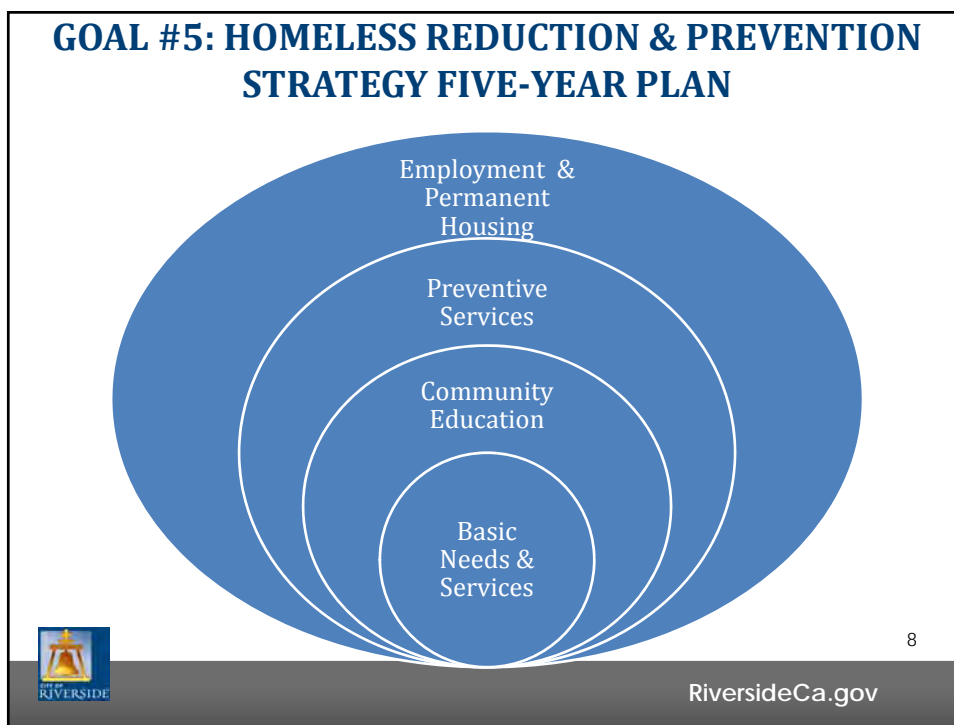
GOAL #5: HOMELESS REDUCTION & PREVENTION STRATEGY FIVE-YEAR PLAN

Employment & Permanent Housing

Preventive Services

Community Education

Basic Needs & Services

8

CITY OF RIVERSIDE

RiversideCa.gov